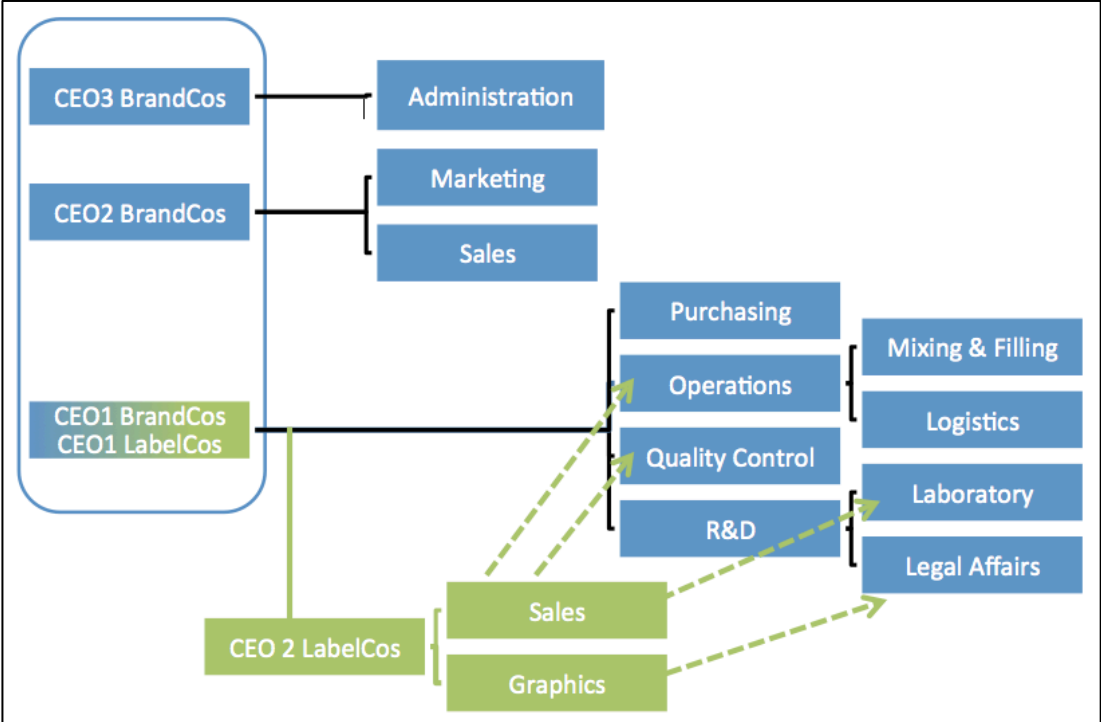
CEO3 BrandCos

Administration

CEO2 BrandCos

Marketing

Sales

CEO1 BrandCos
CEO1 LabelCos

Purchasing

Operations

Quality Control

R&D

Mixing & Filling

Logistics

Laboratory

Legal Affairs

CEO 2 LabelCos

Sales

Graphics